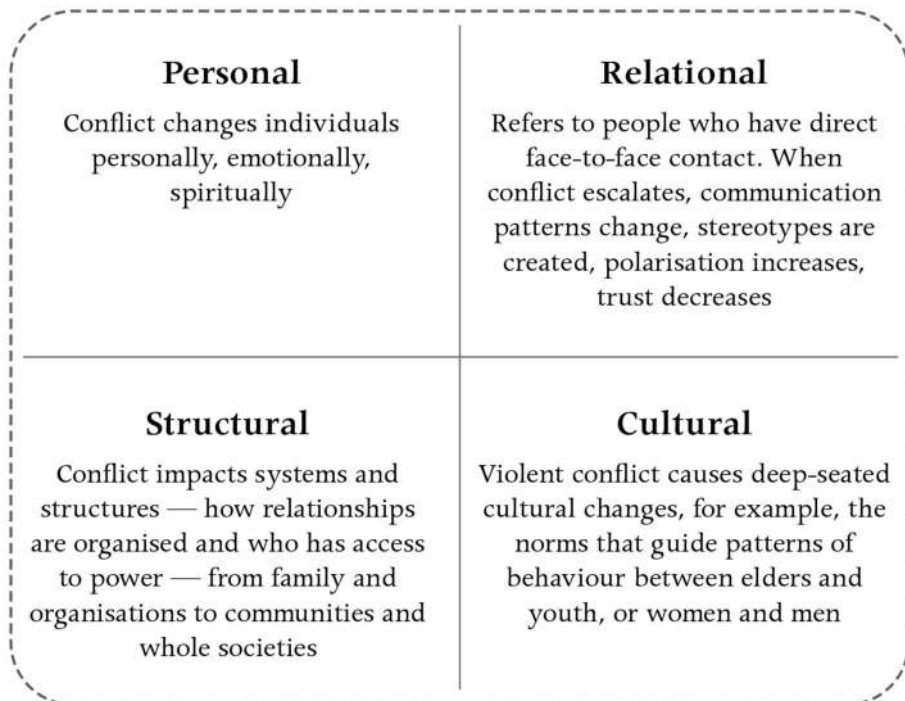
Personal

Conflict changes individuals personally, emotionally, spiritually

Relational

Refers to people who have direct face-to-face contact. When conflict escalates, communication patterns change, stereotypes are created, polarisation increases, trust decreases

Structural

Conflict impacts systems and structures — how relationships are organised and who has access to power — from family and organisations to communities and whole societies

Cultural

Violent conflict causes deep-seated cultural changes, for example, the norms that guide patterns of behaviour between elders and youth, or women and men